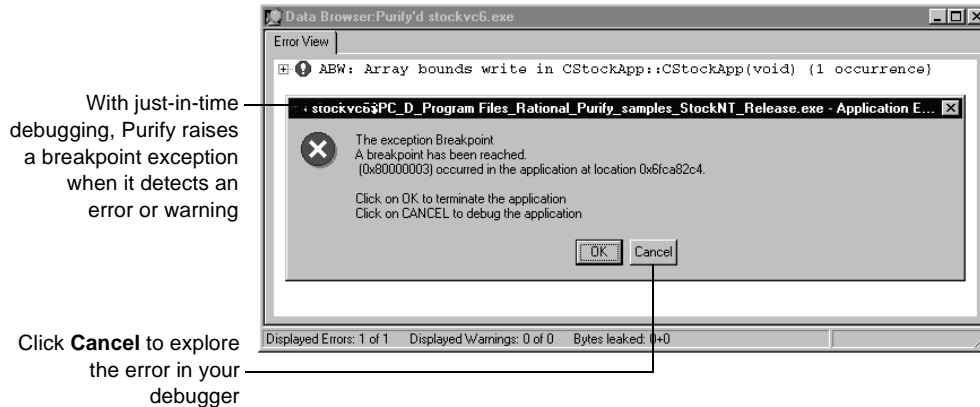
Data Browser:Purify'd stockvc6.exe

Error View

ABW: Array bounds write in CStockApp::CStockApp(void) {1 occurrence}

With just-in-time debugging, Purify raises a breakpoint exception when it detects an error or warning

stockvc6$PC_D_Program Files_Rational_Purify_samples_StockNT_Release.exe - Application E...

The exception Breakpoint
A breakpoint has been reached.
(0x80000003) occurred in the application at location 0x6fca82c4.

Click on OK to terminate the application
Click on CANCEL to debug the application

OK Cancel

Click **Cancel** to explore the error in your debugger

Displayed Errors: 1 of 1 Displayed Warnings: 0 of 0 Bytes leaked: 0+0